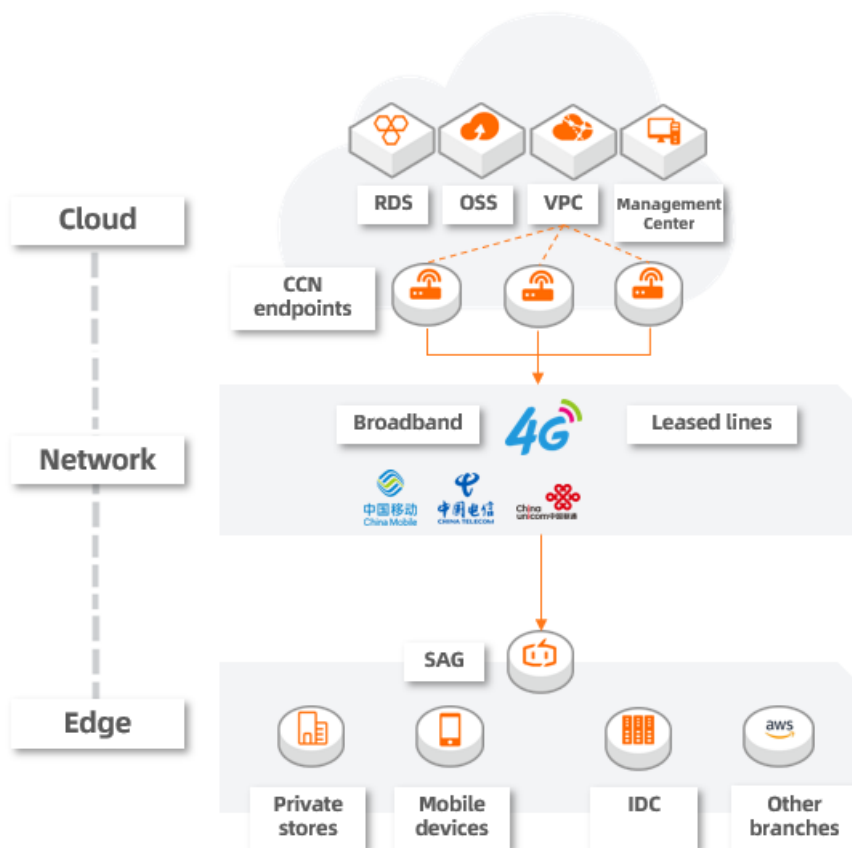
Cloud

RDS

OSS

VPC

Management Center

CCN endpoints

Network

Broadband

4G

Leased lines

中国移动 China Mobile

中国电信 CHINA TELECOM

China unicom中国联通

SAG

Edge

aws

Private stores

Mobile devices

IDC

Other branches